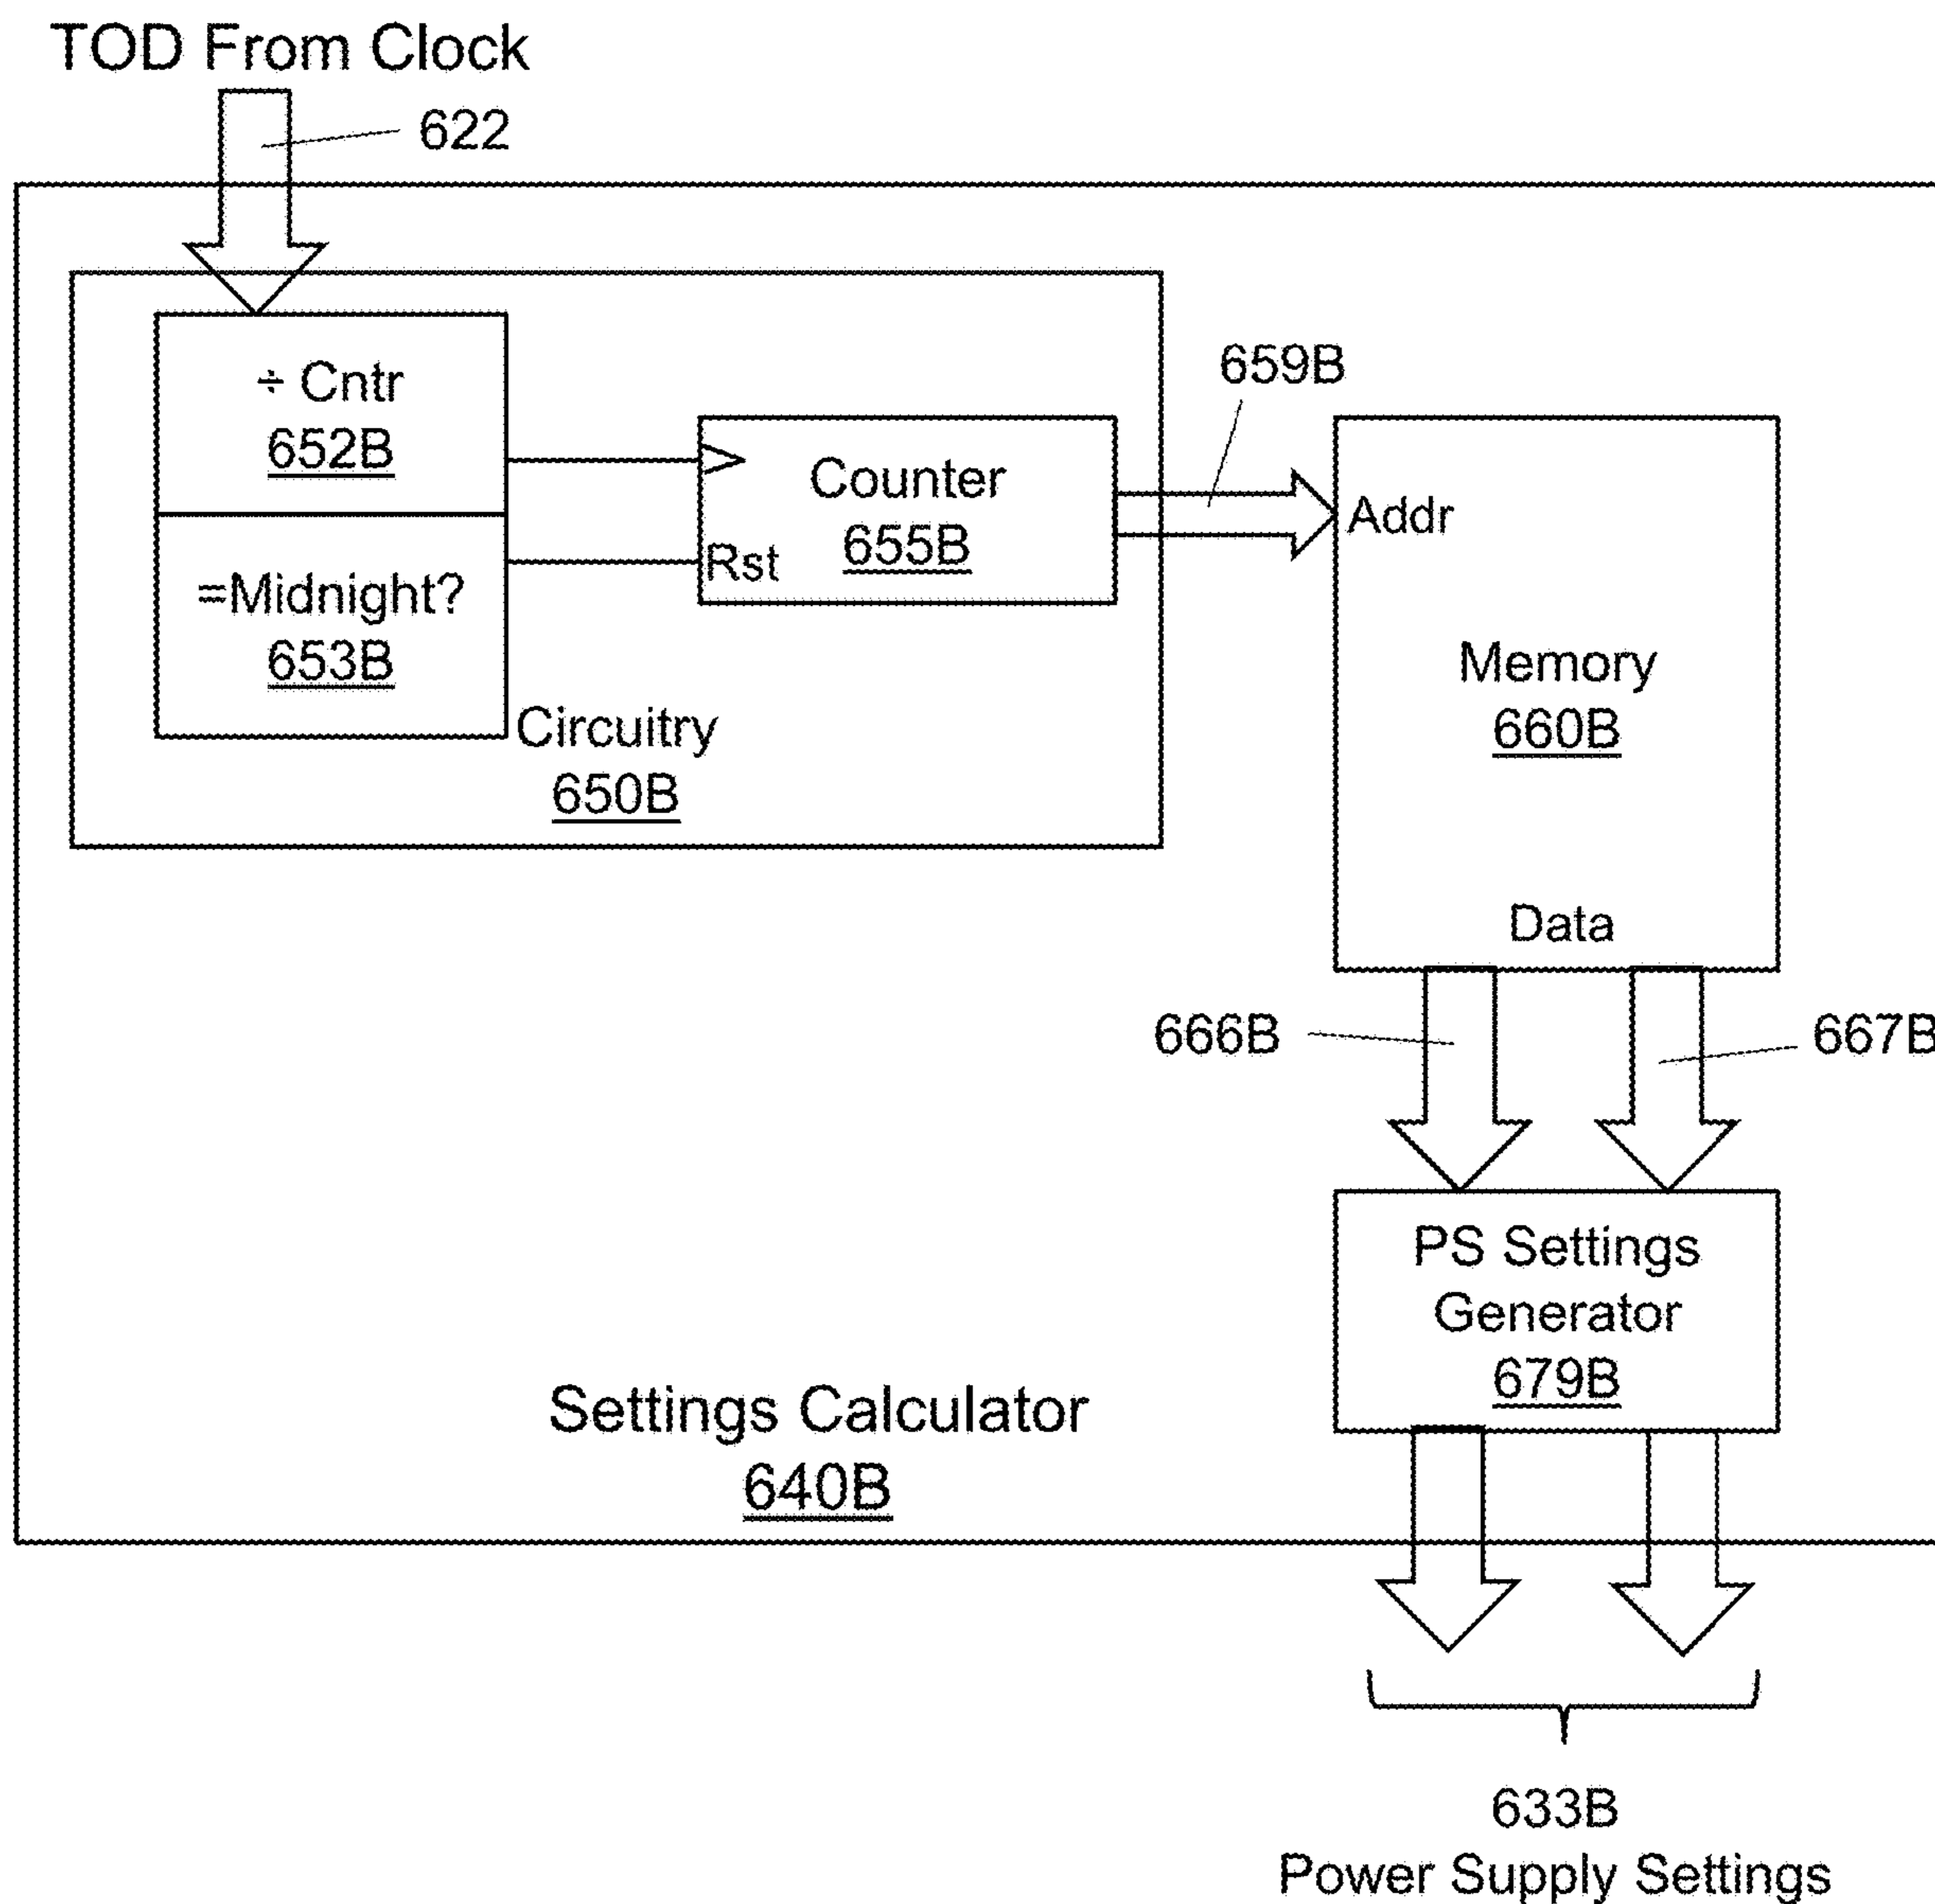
TOD From Clock

622

÷ Cntr
652B

=Midnight?
653B

Counter
655B

Rst

Circuitry
650B

659B

Addr

Memory
660B

Data

666B

667B

PS Settings
Generator
679B

Settings Calculator
640B

633B
Power Supply Settings